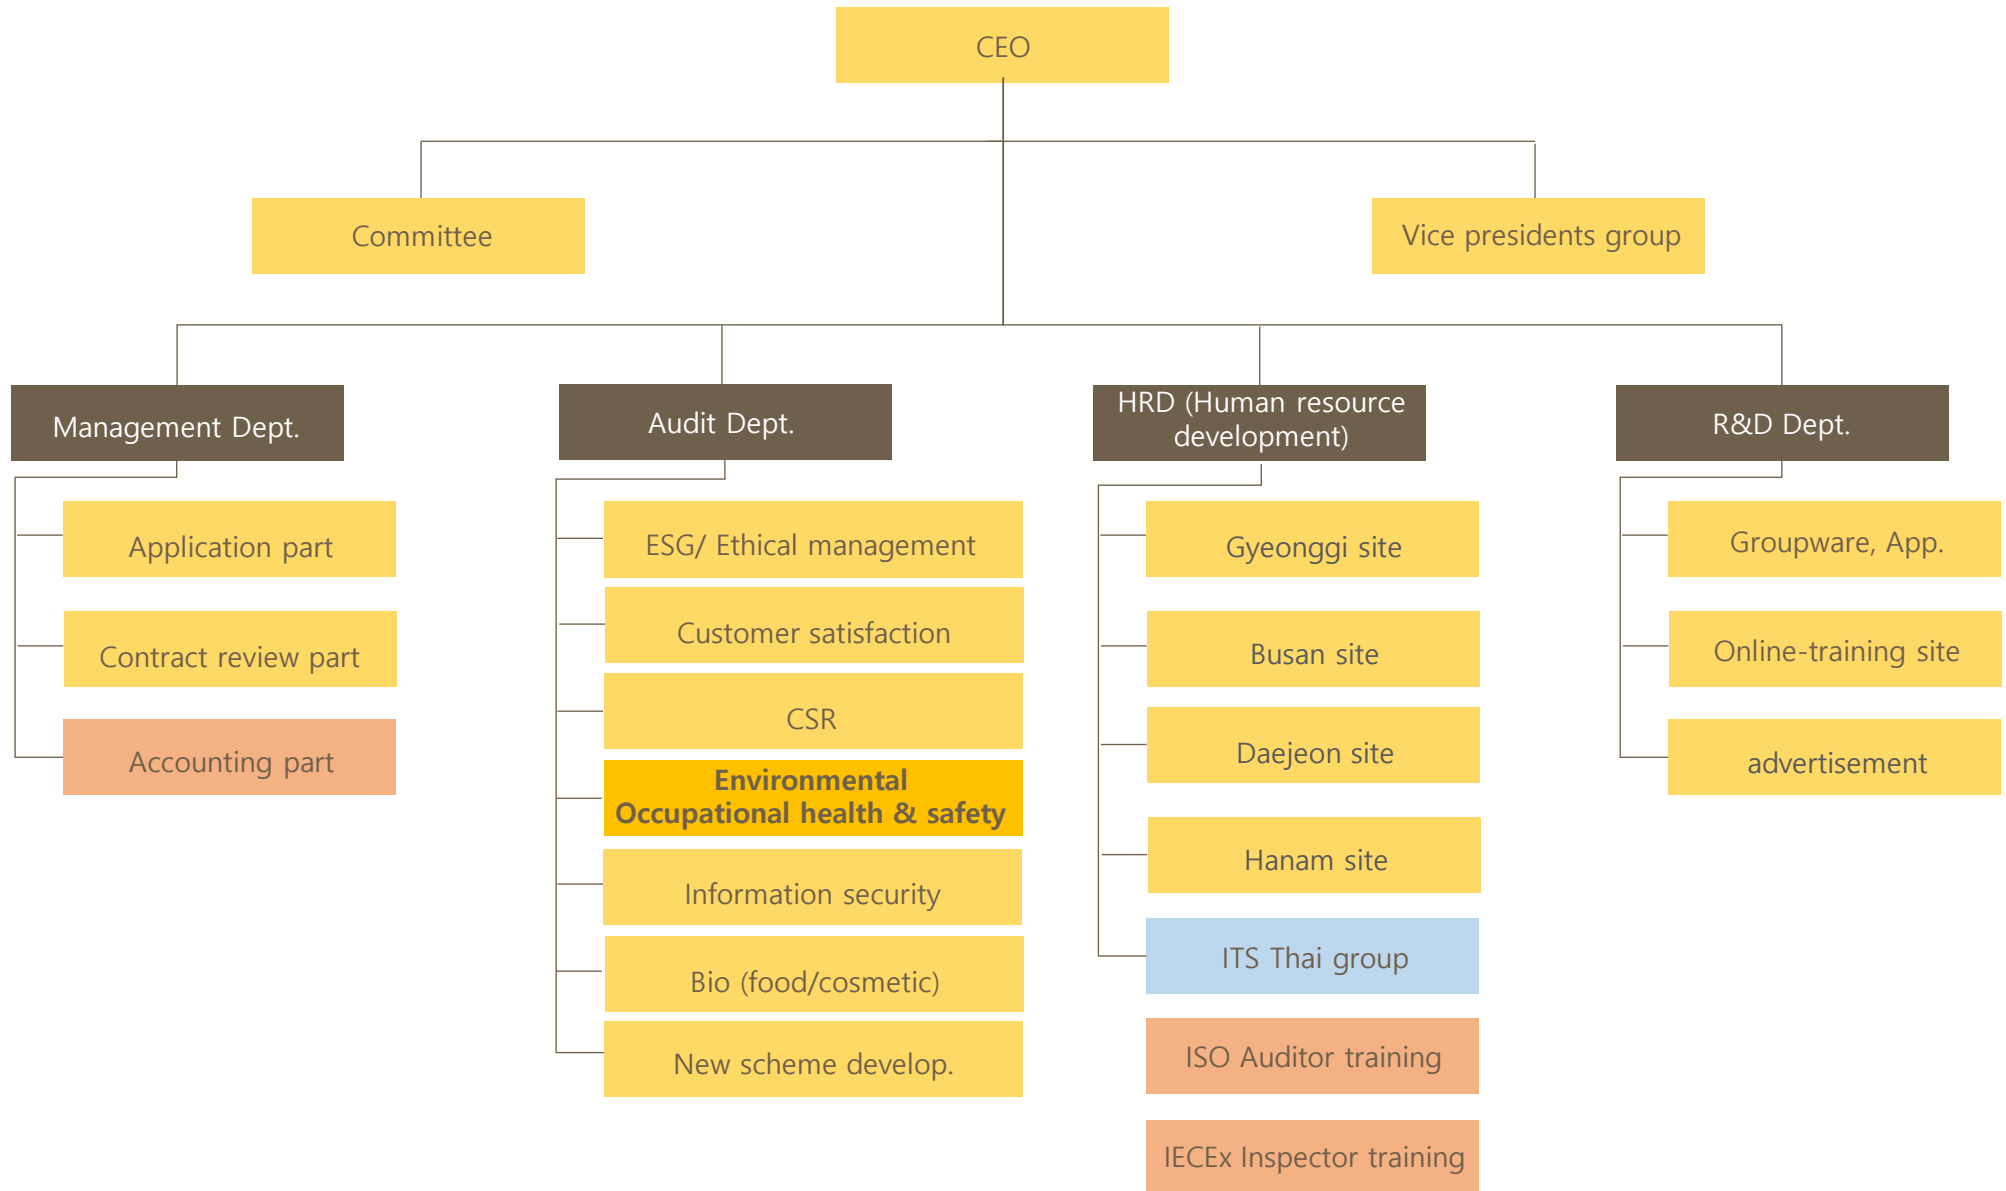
CEO

Committee

Vice presidents group

Management Dept.

Application part

Contract review part

Accounting part

Audit Dept.

ESG/ Ethical management

Customer satisfaction

CSR

Environmental Occupational health & safety

Information security

Bio (food/cosmetic)

New scheme develop.

HRD (Human resource development)

Gyeonggi site

Busan site

Daejeon site

Hanam site

ITS Thai group

ISO Auditor training

IECEx Inspector training

R&D Dept.

Groupware, App.

Online-training site

advertisement